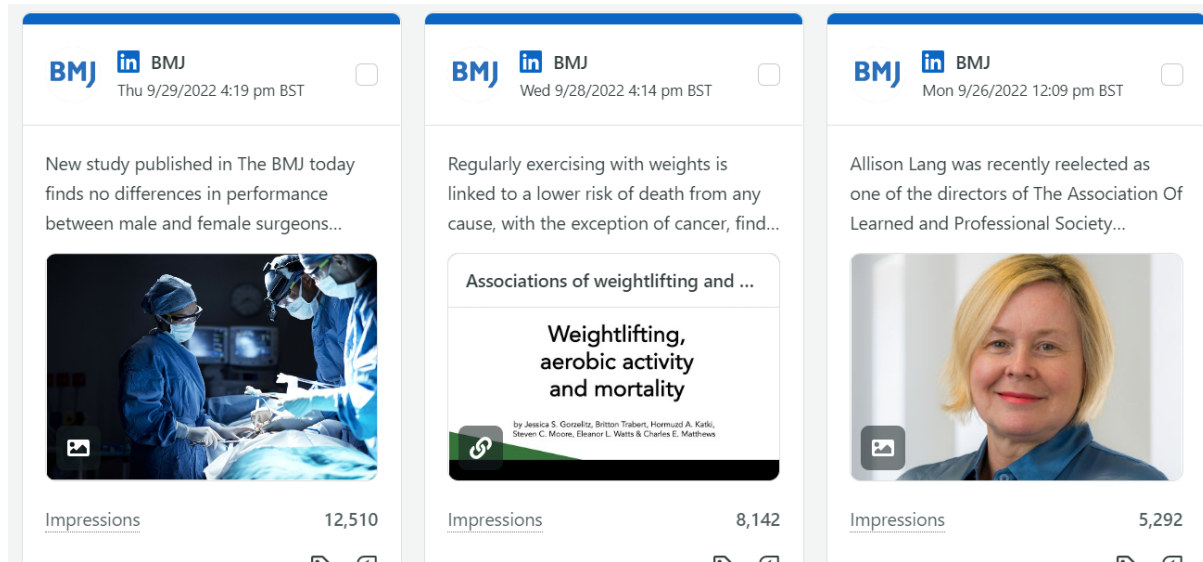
BMJ
BMJ
Thu 9/29/2022 4:19 pm BST

New study published in The BMJ today finds no differences in performance between male and female surgeons...

Impressions 12,510

BMJ
BMJ
Wed 9/28/2022 4:14 pm BST

Regularly exercising with weights is linked to a lower risk of death from any cause, with the exception of cancer, find...

Associations of weightlifting and ...

Weightlifting, aerobic activity and mortality

by Jessica S. Gorzelitz, Britton Trabert, Hormuzd A. Katki, Steven C. Moore, Eleanor L. Watts & Charles E. Matthews

Impressions 8,142

BMJ
BMJ
Mon 9/26/2022 12:09 pm BST

Allison Lang was recently reelected as one of the directors of The Association Of Learned and Professional Society...

Impressions 5,292